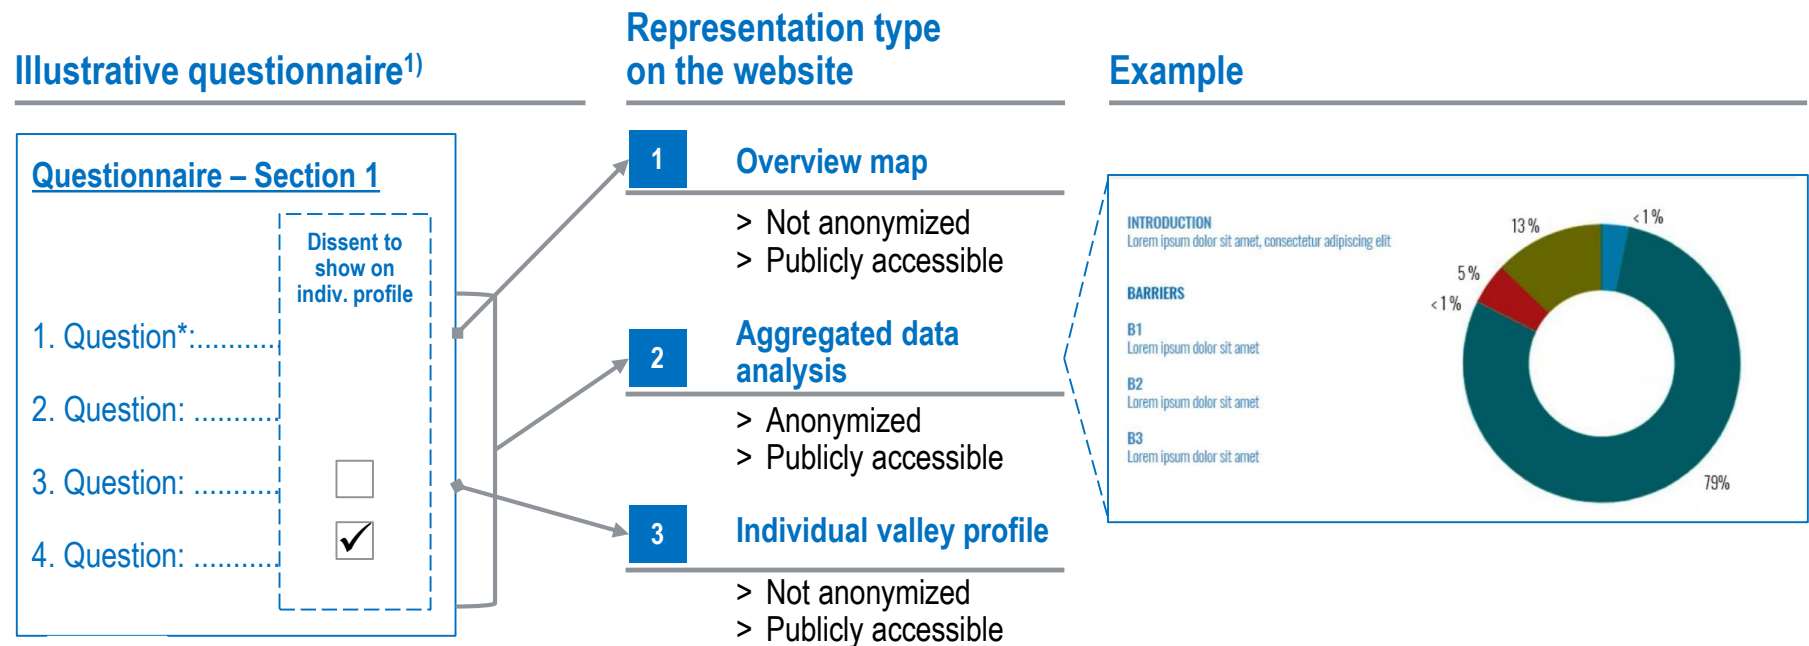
Illustrative questionnaire$^{1)}$

Representation type on the website

Example

Questionnaire – Section 1

Dissent to show on indiv. profile

1. Question*:...........

2. Question: ...........

3. Question: ...........

4. Question: ...........

1 Overview map

> Not anonymized
> Publicly accessible

2 Aggregated data analysis

> Anonymized
> Publicly accessible

3 Individual valley profile

> Not anonymized
> Publicly accessible

INTRODUCTION
Lorem ipsum dolor sit amet, consectetur adipiscing elit

BARRIERS

B1
Lorem ipsum dolor sit amet

B2
Lorem ipsum dolor sit amet

B3
Lorem ipsum dolor sit amet

13 %

< 1 %

5 %

< 1 %

79%